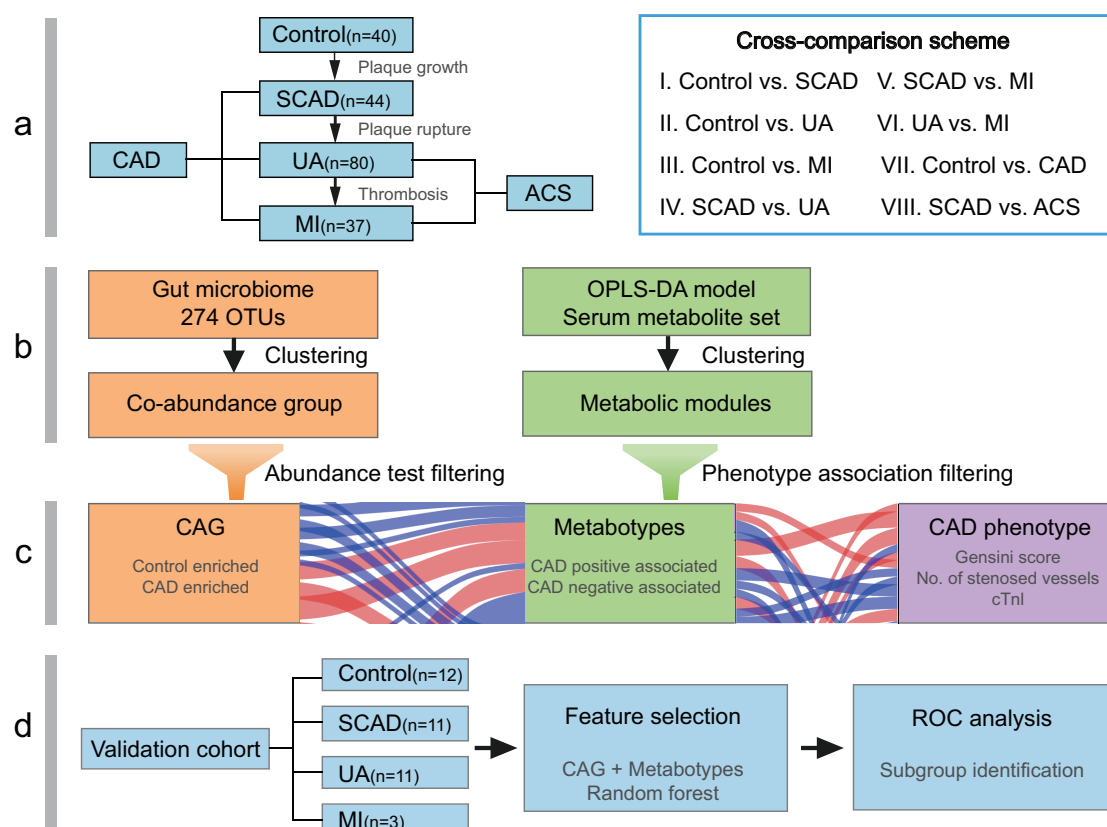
a

Control(n=40)
Plaque growth
SCAD(n=44)
Plaque rupture
CAD
UA(n=80)
Thrombosis
ACS
MI(n=37)

Cross-comparison scheme
I. Control vs. SCAD
II. Control vs. UA
III. Control vs. MI
IV. SCAD vs. UA
V. SCAD vs. MI
VI. UA vs. MI
VII. Control vs. CAD
VIII. SCAD vs. ACS

b

Gut microbiome
274 OTUs
Clustering
Co-abundance group

OPLS-DA model
Serum metabolite set
Clustering
Metabolic modules

Abundance test filtering
Phenotype association filtering

c

CAG
Control enriched
CAD enriched

Metabotypes
CAD positive associated
CAD negative associated

CAD phenotype
Gensini score
No. of stenosed vessels
cTnI

d

Validation cohort
Control(n=12)
SCAD(n=11)
UA(n=11)
MI(n=3)

Feature selection
CAG + Metabotypes
Random forest

ROC analysis
Subgroup identification